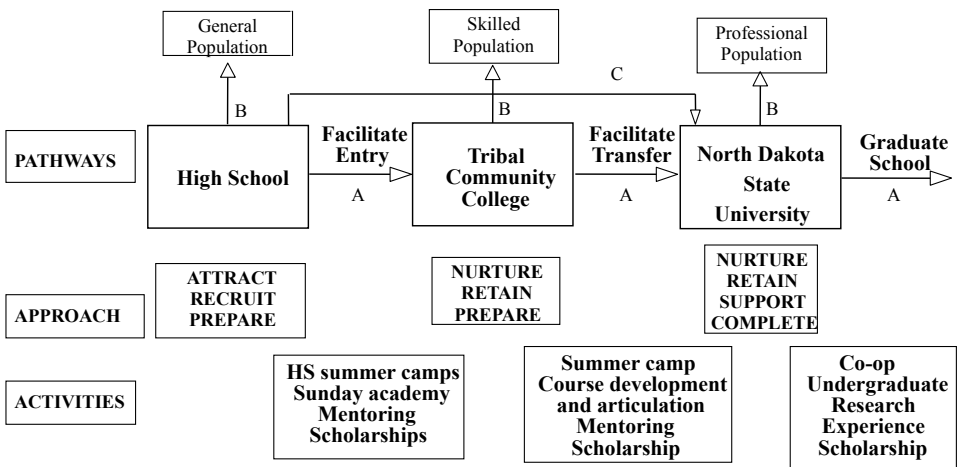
General Population

Skilled Population

Professional Population

B

C

B

B

PATHWAYS

High School

Facilitate Entry

A

Tribal Community College

Facilitate Transfer

A

North Dakota State University

Graduate School

A

APPROACH

ATTRACT
RECRUIT
PREPARE

NURTURE
RETAIN
PREPARE

NURTURE
RETAIN
SUPPORT
COMPLETE

ACTIVITIES

HS summer camps
Sunday academy
Mentoring
Scholarships

Summer camp
Course development and articulation
Mentoring
Scholarship

Co-op
Undergraduate Research Experience
Scholarship